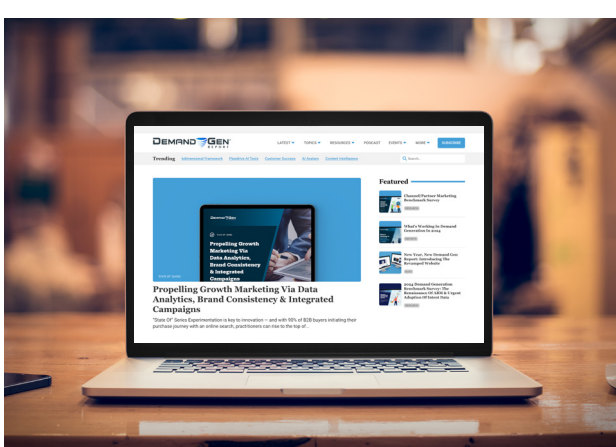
DEMAND GEN REPORT

LATEST ▾ TOPICS ▾ RESOURCES ▾ PODCAST EVENTS ▾ MORE ▾ SUBSCRIBE

Trending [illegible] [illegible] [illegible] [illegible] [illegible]

Search...

Propelling Growth Marketing Via Data Analytics, Brand Consistency & Integrated Campaigns

Propelling Growth Marketing Via Data Analytics, Brand Consistency & Integrated Campaigns

"State Of" Series Experimentation is key to innovation — and with 90% of B2B buyers initiating their purchase journey with an online search, practitioners can rise to the top of...

Featured

Channel/Partner Marketing Benchmark Survey

What's Working In Demand Generation In 2024

New Year, New Demand Gen Report: Introducing The Revamped Website

2024 Demand Generation Benchmark Survey: The Reemergence Of ABM & Urgent Adoption Of Intent Data